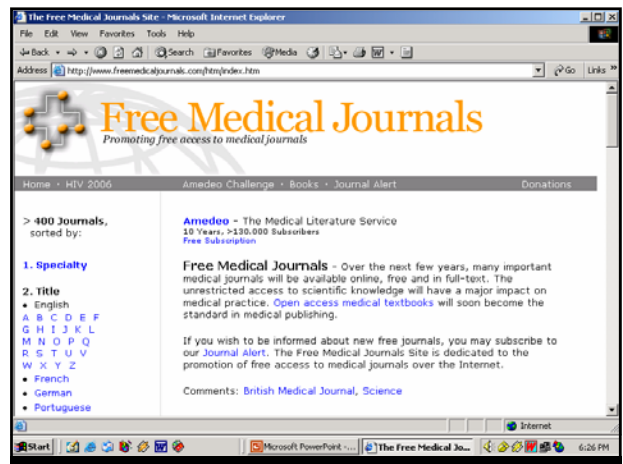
The Free Medical Journals Site - Microsoft Internet Explorer

File Edit View Favorites Tools Help

Back Search Favorites Media

Address http://www.freemedicaljournals.com/htm/index.htm Go Links

Free Medical Journals
Promoting free access to medical journals

Home · HIV 2006 Amedeo Challenge · Books · Journal Alert Donations

> 400 Journals, sorted by:

1. Specialty

2. Title
• English
A B C D E F
G H I J K L
M N O P Q
R S T U V
W X Y Z
• French
• German
• Portuguese

Amedeo - The Medical Literature Service
10 Years, >130.000 Subscribers
Free Subscription

Free Medical Journals - Over the next few years, many important medical journals will be available online, free and in full-text. The unrestricted access to scientific knowledge will have a major impact on medical practice. Open access medical textbooks will soon become the standard in medical publishing.

If you wish to be informed about new free journals, you may subscribe to our Journal Alert. The Free Medical Journals Site is dedicated to the promotion of free access to medical journals over the Internet.

Comments: British Medical Journal, Science

Internet

Start Microsoft PowerPoint - ... The Free Medical Jo... 6:26 PM